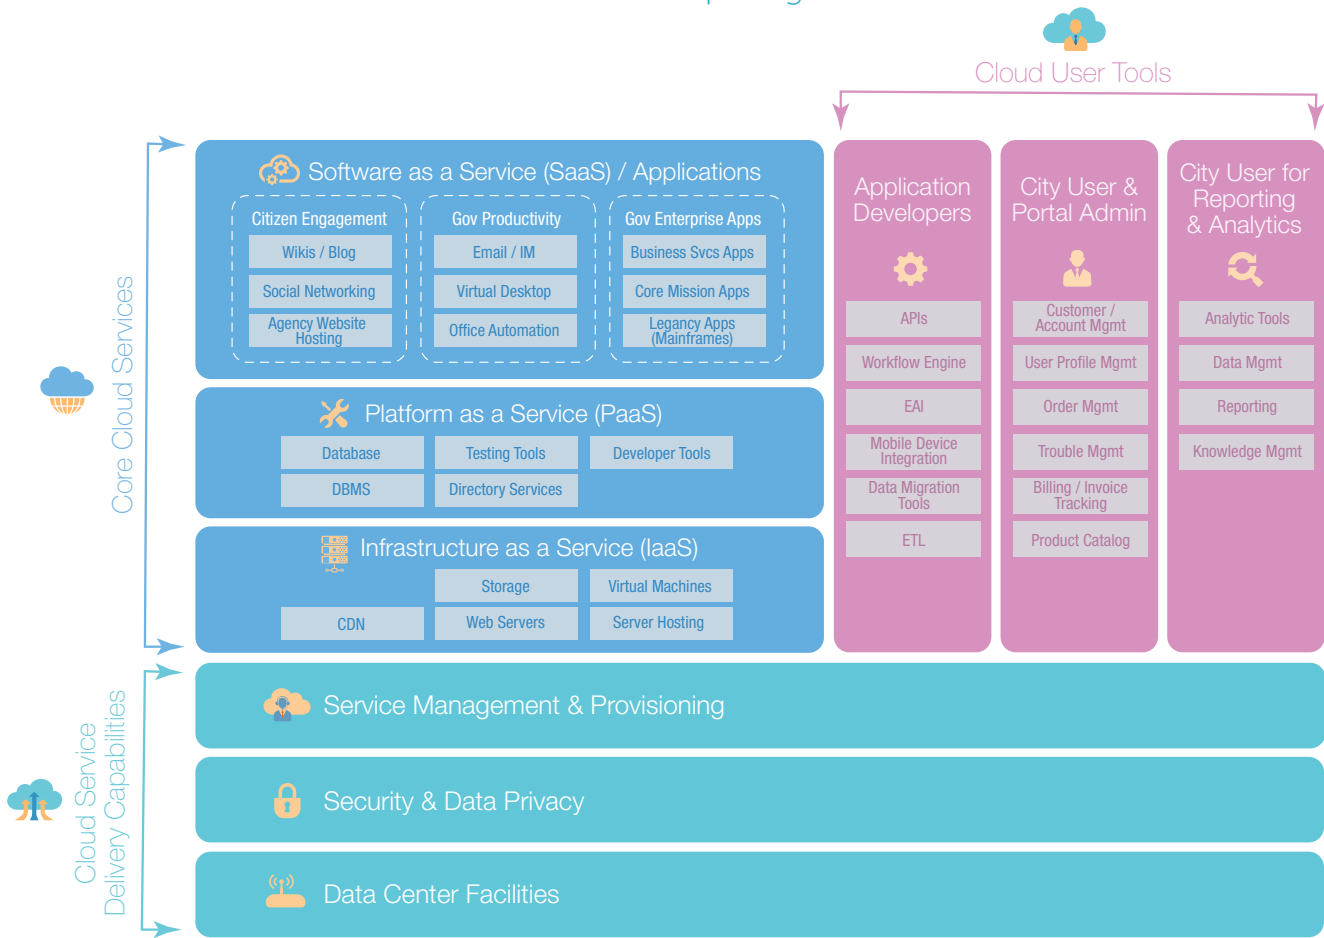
Cloud User Tools

Core Cloud Services

Software as a Service (SaaS) / Applications

Citizen Engagement
Wikis / Blog
Social Networking
Agency Website Hosting

Gov Productivity
Email / IM
Virtual Desktop
Office Automation

Gov Enterprise Apps
Business Svcs Apps
Core Mission Apps
Legancy Apps (Mainframes)

Platform as a Service (PaaS)
Database
Testing Tools
Developer Tools
DBMS
Directory Services

Infrastructure as a Service (IaaS)
Storage
Virtual Machines
CDN
Web Servers
Server Hosting

Application Developers
APIs
Workflow Engine
EAI
Mobile Device Integration
Data Migration Tools
ETL

City User & Portal Admin
Customer / Account Mgmt
User Profile Mgmt
Order Mgmt
Trouble Mgmt
Billing / Invoice Tracking
Product Catalog

City User for Reporting & Analytics
Analytic Tools
Data Mgmt
Reporting
Knowledge Mgmt

Cloud Service Delivery Capabilities

Service Management & Provisioning

Security & Data Privacy

Data Center Facilities